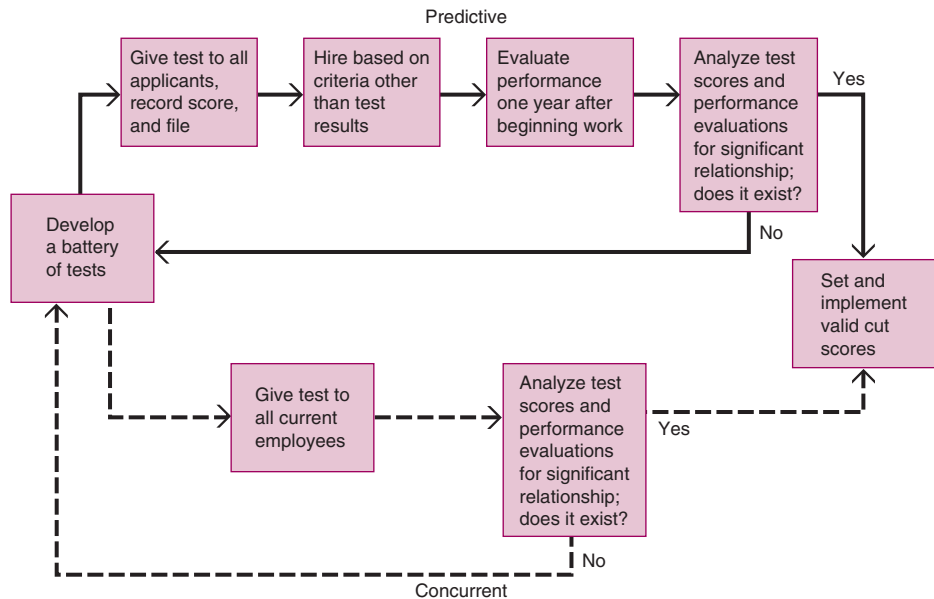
Predictive

Give test to all applicants, record score, and file

Hire based on criteria other than test results

Evaluate performance one year after beginning work

Analyze test scores and performance evaluations for significant relationship; does it exist?

Yes

Develop a battery of tests

No

Set and implement valid cut scores

Give test to all current employees

Analyze test scores and performance evaluations for significant relationship; does it exist?

Yes

No

Concurrent